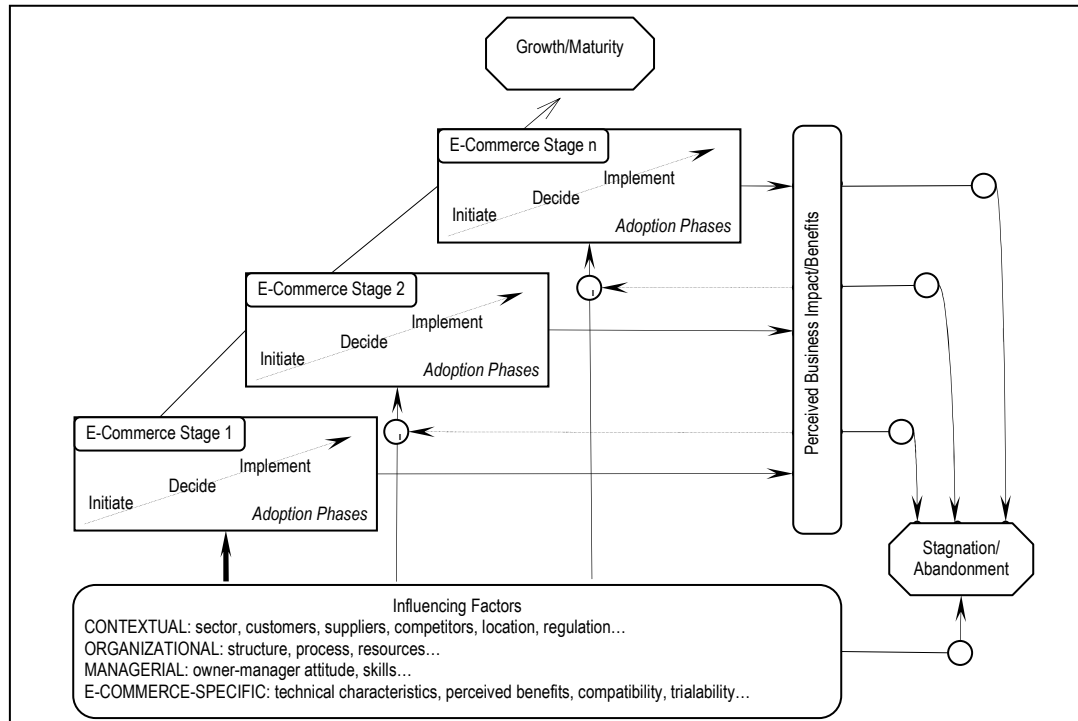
Growth/Maturity

E-Commerce Stage n
Initiate
Decide
Implement
Adoption Phases

E-Commerce Stage 2
Initiate
Decide
Implement
Adoption Phases

E-Commerce Stage 1
Initiate
Decide
Implement
Adoption Phases

Perceived Business Impact/Benefits

Stagnation/ Abandonment

Influencing Factors
CONTEXTUAL: sector, customers, suppliers, competitors, location, regulation…
ORGANIZATIONAL: structure, process, resources…
MANAGERIAL: owner-manager attitude, skills…
E-COMMERCE-SPECIFIC: technical characteristics, perceived benefits, compatibility, trialability…